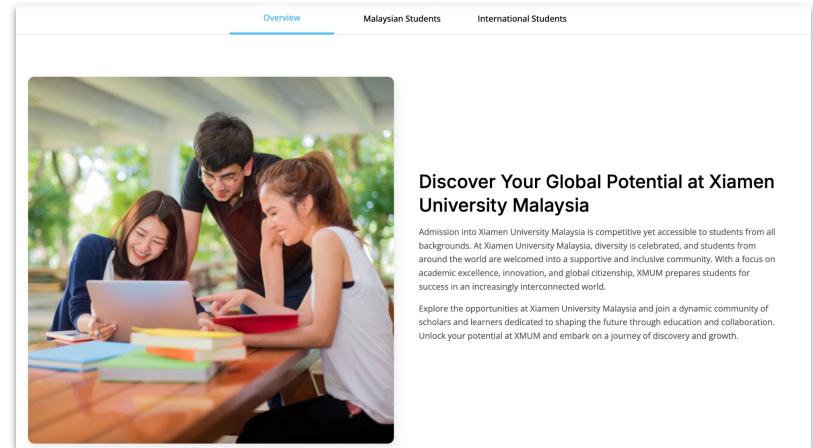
Overview Malaysian Students International Students

Discover Your Global Potential at Xiamen University Malaysia

Admission into Xiamen University Malaysia is competitive yet accessible to students from all backgrounds. At Xiamen University Malaysia, diversity is celebrated, and students from around the world are welcomed into a supportive and inclusive community. With a focus on academic excellence, innovation, and global citizenship, XMUM prepares students for success in an increasingly interconnected world.

Explore the opportunities at Xiamen University Malaysia and join a dynamic community of scholars and learners dedicated to shaping the future through education and collaboration. Unlock your potential at XMUM and embark on a journey of discovery and growth.